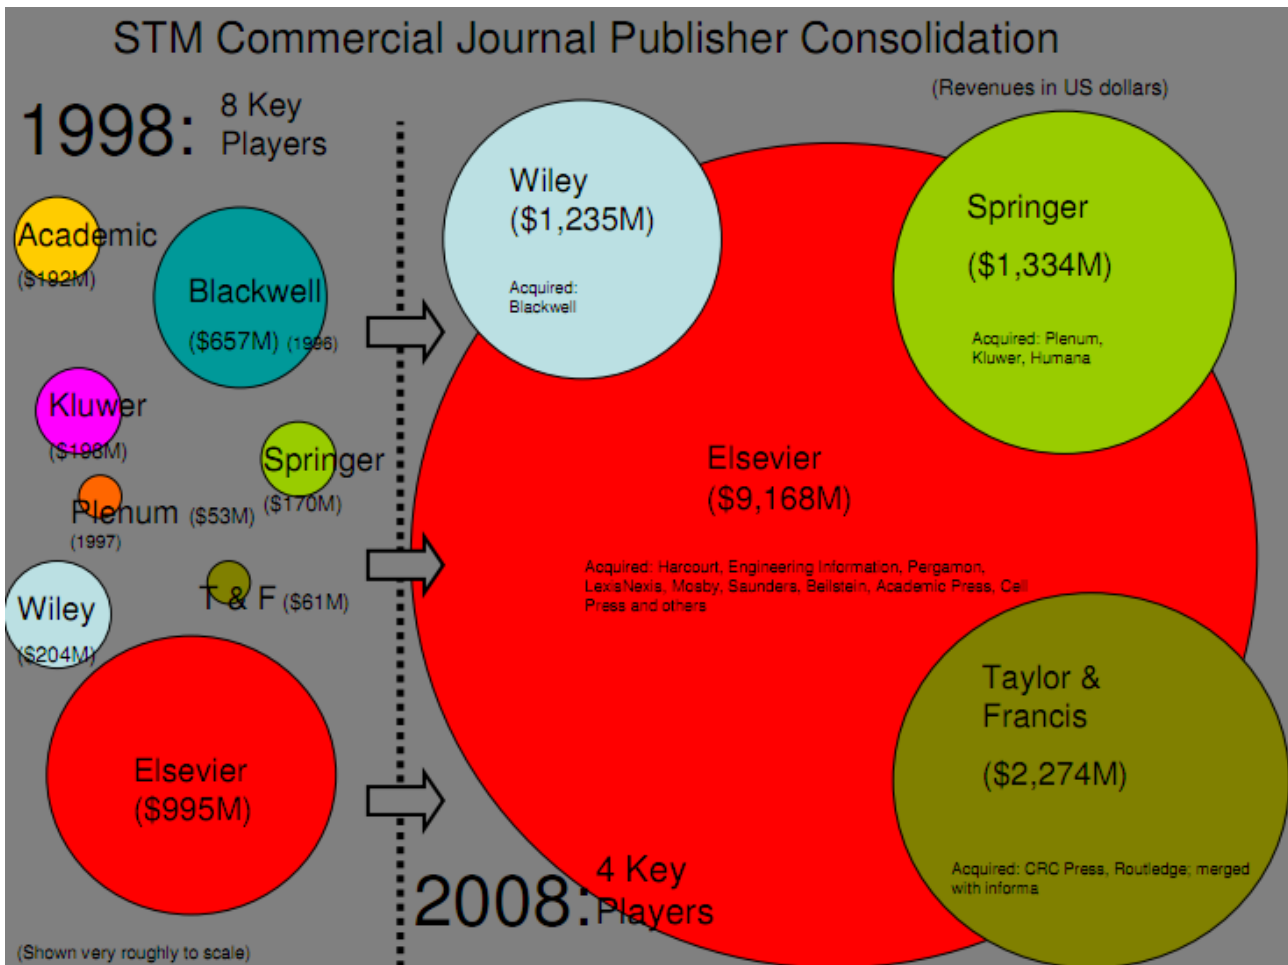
STM Commercial Journal Publisher Consolidation

(Revenues in US dollars)

1998: 8 Key Players

Academic ($192M)

Blackwell ($657M) (1996)

Kluwer ($198M)

Springer ($170M)

Plenum ($53M) (1997)

T & F ($61M)

Wiley ($204M)

Elsevier ($995M)

(Shown very roughly to scale)

Wiley ($1,235M)

Acquired: Blackwell

Springer ($1,334M)

Acquired: Plenum, Kluwer, Humana

Elsevier ($9,168M)

Acquired: Harcourt, Engineering Information, Pergamon, LexisNexis, Mosby, Saunders, Beilstein, Academic Press, Cell Press and others

Taylor & Francis ($2,274M)

Acquired: CRC Press, Routledge; merged with informa

2008: 4 Key Players